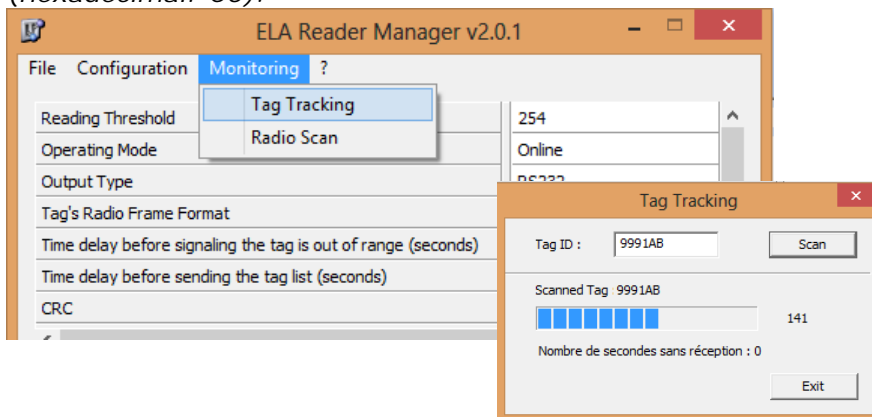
(hexadecimal: 00).

ELA Reader Manager v2.0.1

File Configuration Monitoring ?

Tag Tracking
Radio Scan

| | |
|---|---|
| Reading Threshold | 254 |
| Operating Mode | Online |
| Output Type | RS232 |
| Tag's Radio Frame Format | |
| Time delay before signaling the tag is out of range (seconds) | |
| Time delay before sending the tag list (seconds) | |
| CRC | |

Tag Tracking

Tag ID : 9991AB

Scan

Scanned Tag : 9991AB

141

Nombre de secondes sans réception : 0

Exit